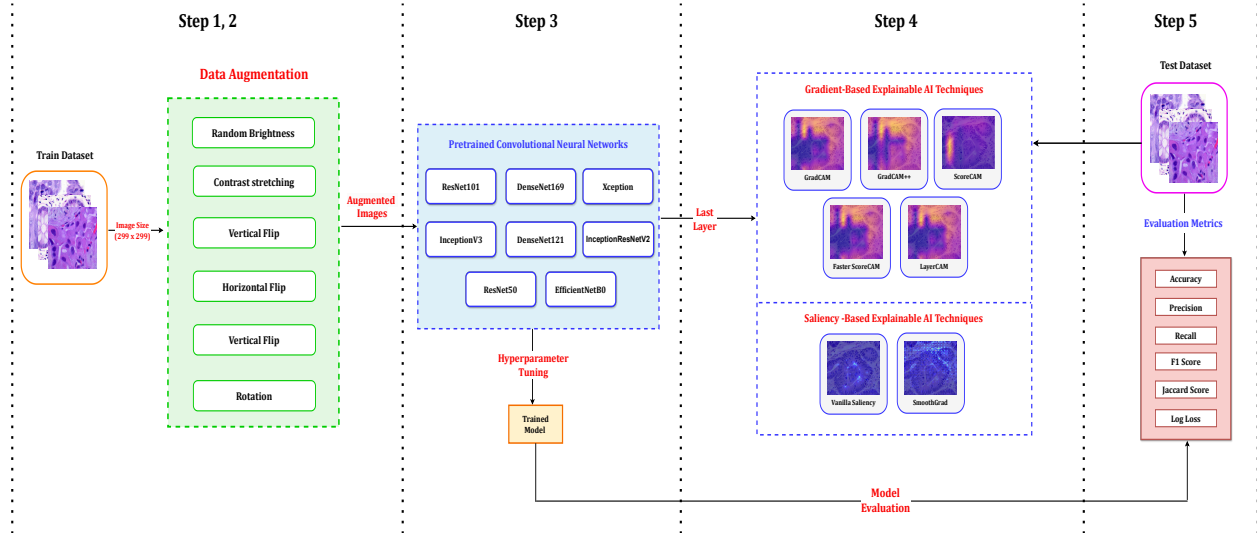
Step 1, 2

Step 3

Step 4

Step 5

Data Augmentation

Train Dataset

Image Size (299 x 299)

Random Brightness

Contrast stretching

Vertical Flip

Horizontal Flip

Vertical Flip

Rotation

Augmented Images

Pretrained Convolutional Neural Networks

ResNet101

DenseNet169

Xception

InceptionV3

DenseNet121

InceptionResNetV2

ResNet50

EfficientNetB0

Hyperparameter Tuning

Trained Model

Last Layer

Gradient-Based Explainable AI Techniques

GradCAM

GradCAM++

ScoreCAM

Faster ScoreCAM

LayerCAM

Saliency -Based Explainable AI Techniques

Vanilla Saliency

SmoothGrad

Test Dataset

Evaluation Metrics

Accuracy

Precision

Recall

F1 Score

Jaccard Score

Log Loss

Model Evaluation